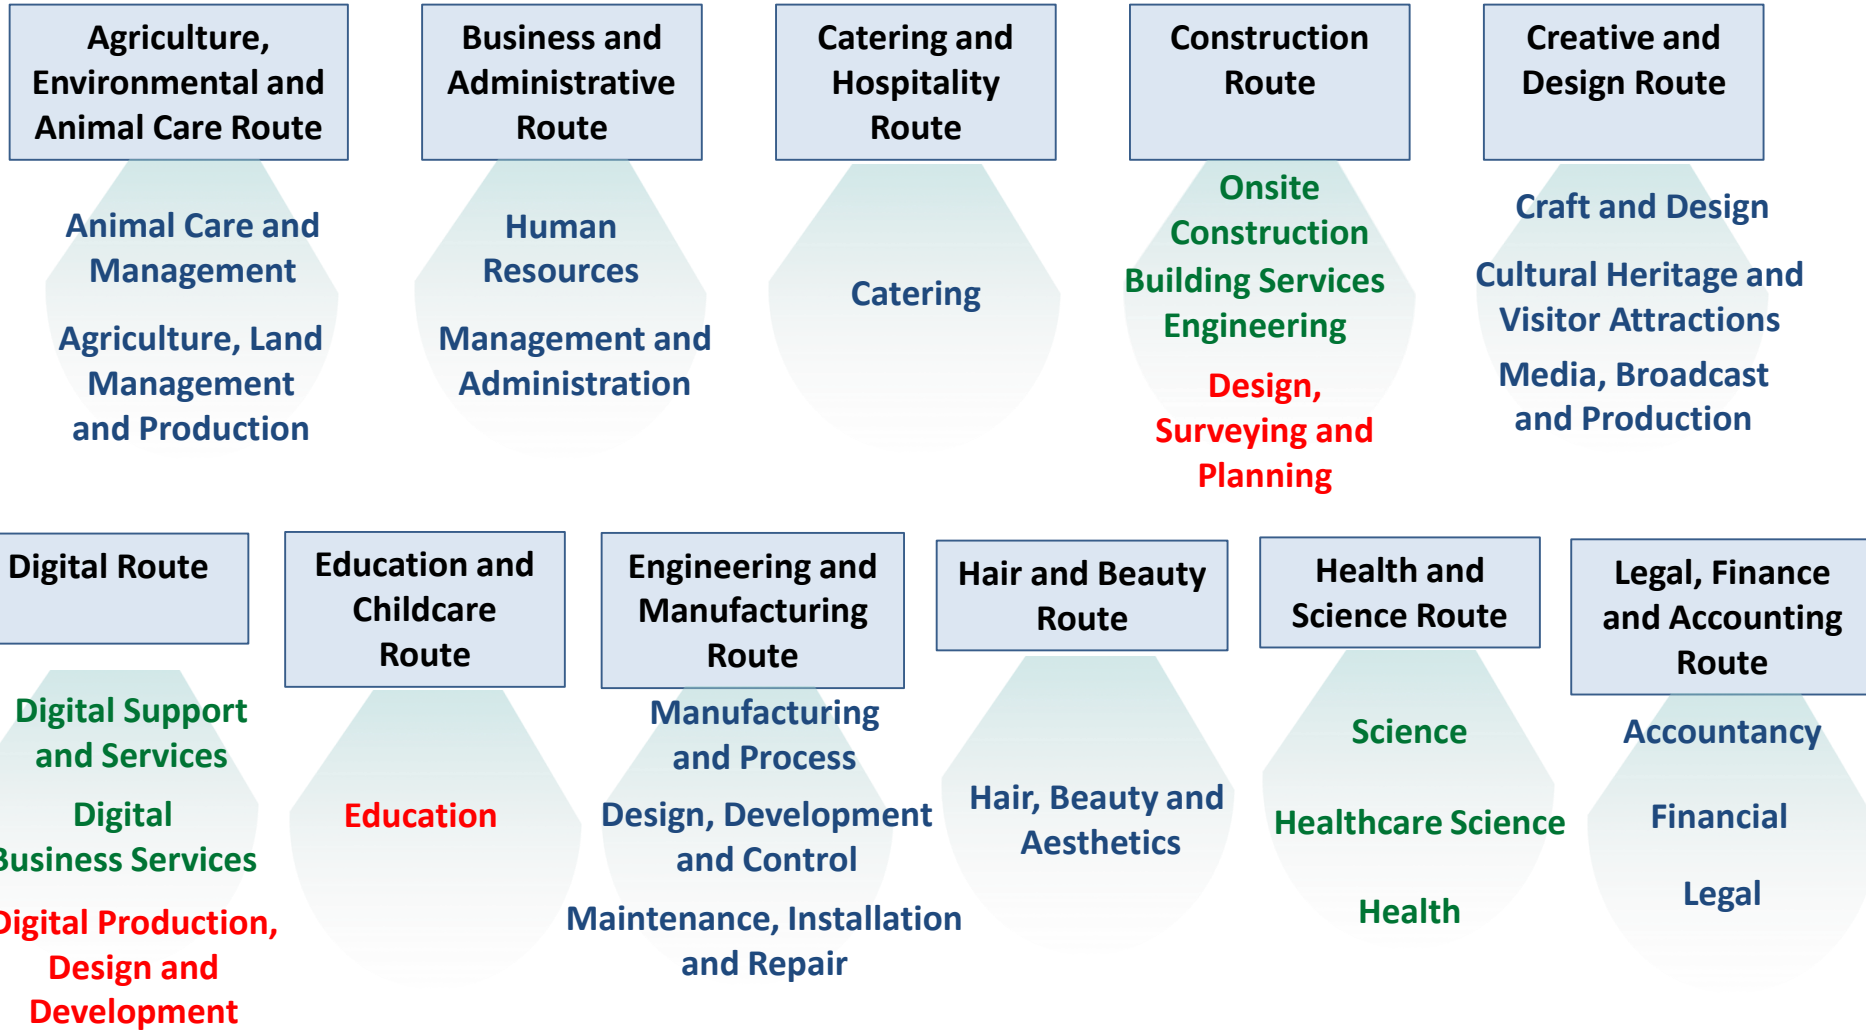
Agriculture, Environmental and Animal Care Route

Animal Care and Management

Agriculture, Land Management and Production

Business and Administrative Route

Human Resources

Management and Administration

Catering and Hospitality Route

Catering

Construction Route

Onsite Construction

Building Services Engineering

Design, Surveying and Planning

Creative and Design Route

Craft and Design

Cultural Heritage and Visitor Attractions

Media, Broadcast and Production

Digital Route

Digital Support and Services

Digital Business Services

Digital Production, Design and Development

Education and Childcare Route

Education

Engineering and Manufacturing Route

Manufacturing and Process

Design, Development and Control

Maintenance, Installation and Repair

Hair and Beauty Route

Hair, Beauty and Aesthetics

Health and Science Route

Science

Healthcare Science

Health

Legal, Finance and Accounting Route

Accountancy

Financial

Legal